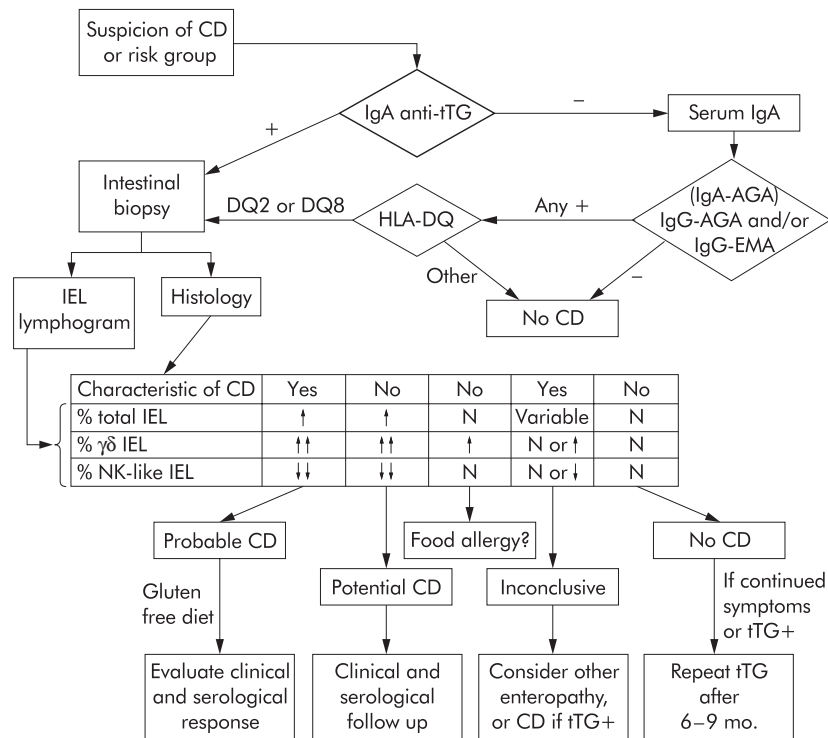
Suspicion of CD or risk group

IgA anti-tTG

+

−

Serum IgA

Intestinal biopsy

DQ2 or DQ8

HLA-DQ

Any +

(IgA-AGA) IgG-AGA and/or IgG-EMA

Other

−

No CD

IEL lymphogram

Histology

| Characteristic of CD | Yes | No | No | Yes | No |
|---|---|---|---|---|---|
| % total IEL | ↑ | ↑ | N | Variable | N |
| % $\gamma\delta$ IEL | ↑↑ | ↑↑ | ↑ | N or ↑ | N |
| % NK-like IEL | ↓↓ | ↓↓ | N | N or ↓ | N |

Probable CD

Food allergy?

No CD

Gluten free diet

Potential CD

Inconclusive

If continued symptoms or tTG+

Evaluate clinical and serological response

Clinical and serological follow up

Consider other enteropathy, or CD if tTG+

Repeat tTG after 6–9 mo.